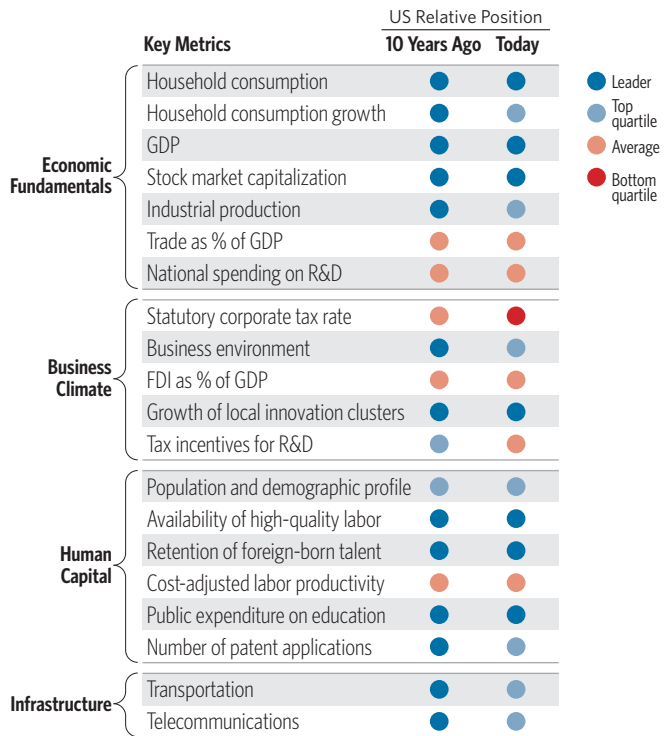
| | Key Metrics | US Relative Position 10 Years Ago | US Relative Position Today |
|---|---|---|---|
| Economic Fundamentals | Household consumption | Leader | Leader |
| | Household consumption growth | Leader | Top quartile |
| | GDP | Leader | Leader |
| | Stock market capitalization | Leader | Leader |
| | Industrial production | Leader | Top quartile |
| | Trade as % of GDP | Average | Average |
| | National spending on R&D | Average | Average |
| Business Climate | Statutory corporate tax rate | Average | Bottom quartile |
| | Business environment | Leader | Top quartile |
| | FDI as % of GDP | Average | Average |
| | Growth of local innovation clusters | Leader | Leader |
| | Tax incentives for R&D | Top quartile | Average |
| Human Capital | Population and demographic profile | Top quartile | Top quartile |
| | Availability of high-quality labor | Leader | Leader |
| | Retention of foreign-born talent | Leader | Leader |
| | Cost-adjusted labor productivity | Average | Average |
| | Public expenditure on education | Leader | Leader |
| | Number of patent applications | Leader | Top quartile |
| Infrastructure | Transportation | Leader | Top quartile |
| | Telecommunications | Leader | Top quartile |

Leader
Top quartile
Average
Bottom quartile